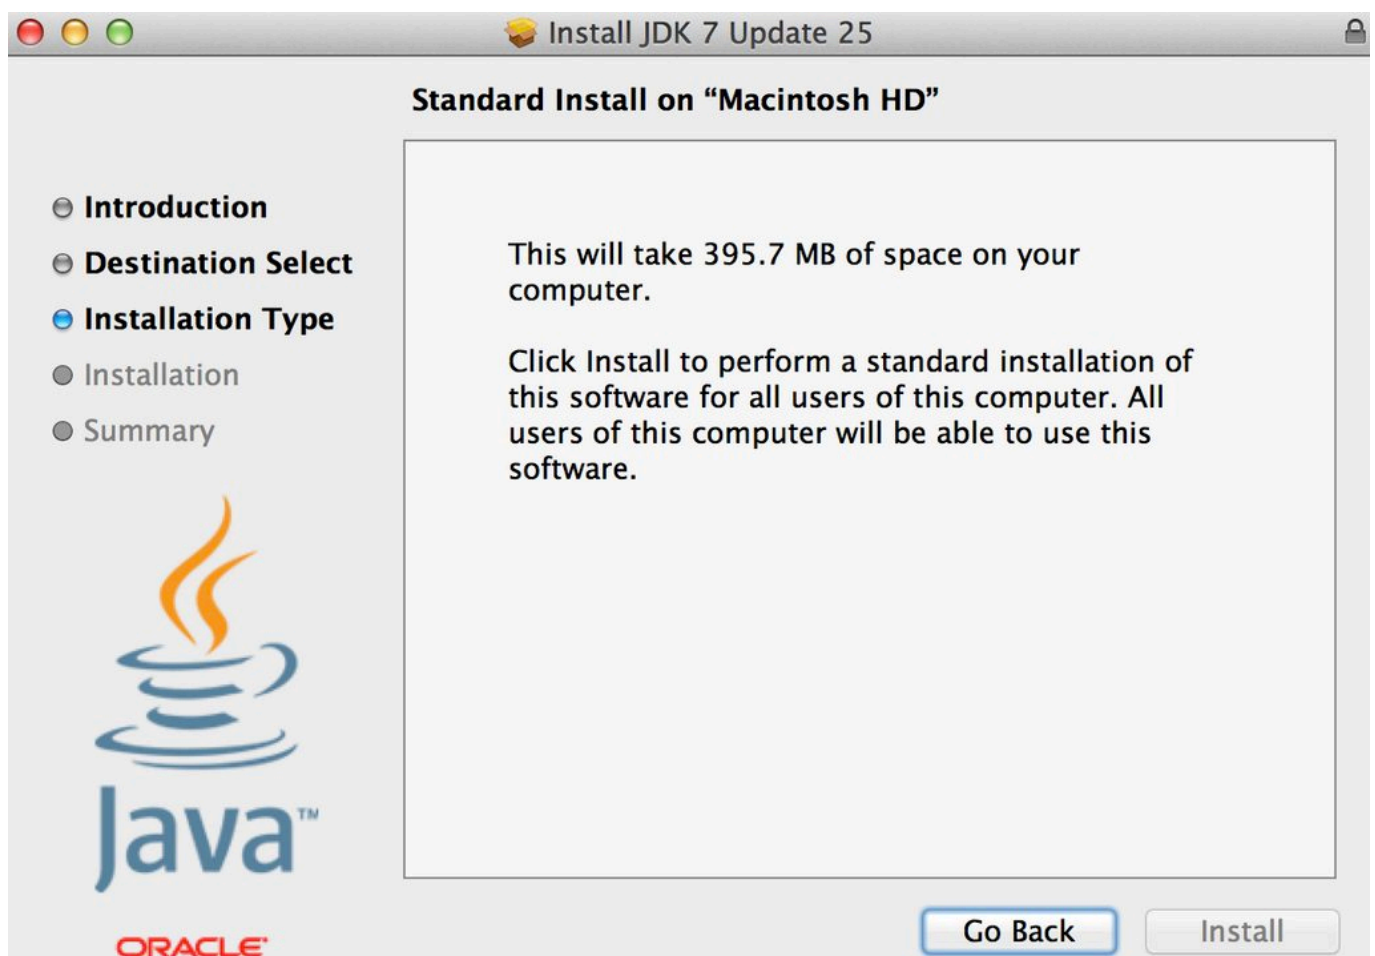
Install JDK 7 Update 25

Standard Install on “Macintosh HD”

Introduction
Destination Select
Installation Type
Installation
Summary

This will take 395.7 MB of space on your computer.

Click Install to perform a standard installation of this software for all users of this computer. All users of this computer will be able to use this software.

Java™

ORACLE

Go Back
Install